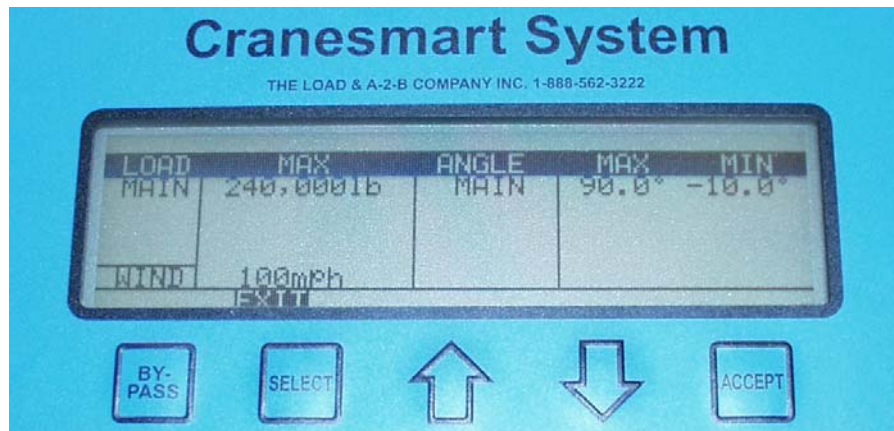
Cranesmart System

THE LOAD & A-2-B COMPANY INC. 1-888-562-3222

| LOAD | MAX | ANGLE | MAX | MIN |
|---|---|---|---|---|
| MAIN | 240,000lb | MAIN | 90.0° | -10.0° |
| WIND | 100mph | | | |

EXIT

BY-PASS

SELECT

ACCEPT